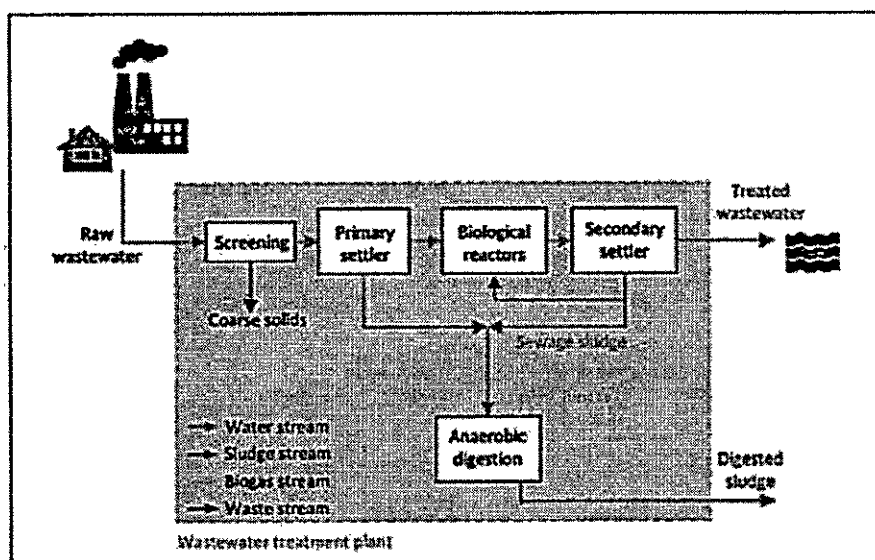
Raw wastewater

Screening

Primary settler

Biological reactors

Secondary settler

Treated wastewater

Coarse solids

Sewage sludge

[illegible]

Anaerobic digestion

Digested sludge

Water stream
Sludge stream
Biogas stream
Waste stream

Wastewater treatment plant